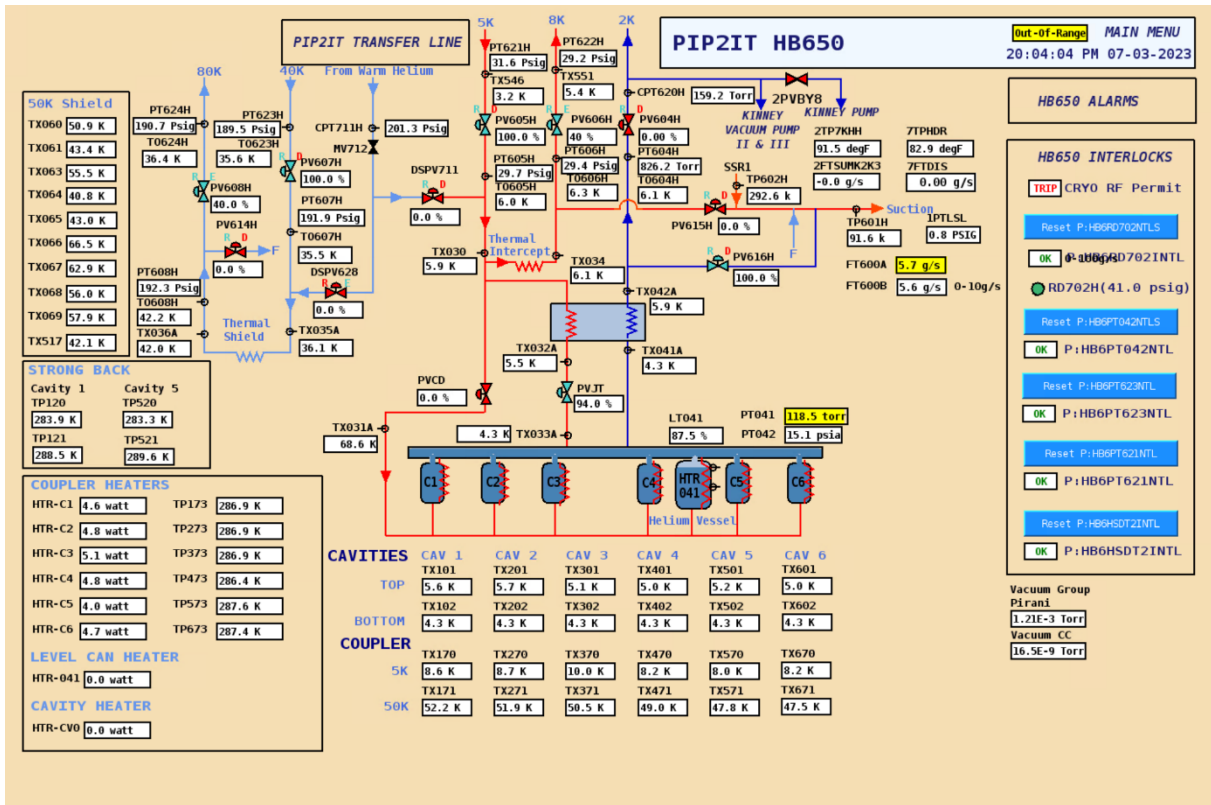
PIP2IT TRANSFER LINE

PIP2IT HB650

Out-Of-Range MAIN MENU
20:04:04 PM 07-03-2023

HB650 ALARMS

HB650 INTERLOCKS

TRIP CRYO RF Permit

Reset P:HB6RD702NTLS
OK P:HB6RD702INTL 0-100g/s
RD702H(41.0 psig)

Reset P:HB6PT042NTLS
OK P:HB6PT042NTL

Reset P:HB6PT623NTL
OK P:HB6PT623NTL

Reset P:HB6PT621NTL
OK P:HB6PT621NTL

Reset P:HB6HSDT2INTL
OK P:HB6HSDT2INTL

Vacuum Group
Pirani
1.21E-3 Torr
Vacuum CC
16.5E-9 Torr

50K Shield
TX060 50.9 K
TX061 43.4 K
TX063 55.5 K
TX064 40.8 K
TX065 43.0 K
TX066 66.5 K
TX067 62.9 K
TX068 56.0 K
TX069 57.9 K
TX517 42.1 K

STRONG BACK
Cavity 1
TP120 283.9 K
TP121 288.5 K
Cavity 5
TP520 283.3 K
TP521 289.6 K

COUPLER HEATERS
HTR-C1 4.6 watt
HTR-C2 4.8 watt
HTR-C3 5.1 watt
HTR-C4 4.8 watt
HTR-C5 4.0 watt
HTR-C6 4.7 watt
TP173 286.9 K
TP273 286.9 K
TP373 286.9 K
TP473 286.4 K
TP573 287.6 K
TP673 287.4 K

LEVEL CAN HEATER
HTR-041 0.0 watt

CAVITY HEATER
HTR-CV0 0.0 watt

80K 40K From Warm Helium 5K 8K 2K

PT624H 190.7 Psig
T0624H 36.4 K
PT623H 189.5 Psig
T0623H 35.6 K
PV607H 100.0 %
PT607H 191.9 Psig
T0607H 35.5 K
PV608H 40.0 %
PV614H 0.0 %
F
PT608H 192.3 Psig
T0608H 42.2 K
TX036A 42.0 K
Thermal Shield
TX035A 36.1 K
DSPV628 0.0 %
CPT711H 201.3 Psig
MV712
DSPV711 0.0 %

PT621H 31.6 Psig
TX546 3.2 K
PV605H 100.0 %
PT605H 29.7 Psig
T0605H 6.0 K
PT622H 29.2 Psig
TX551 5.4 K
PV606H 40 %
PT606H 29.4 Psig
T0606H 6.3 K
CPT620H 159.2 Torr
PV604H 0.00 %
PT604H 826.2 Torr
T0604H 6.1 K
2PVBY8
KINNEY VACUUM PUMP II & III
KINNEY PUMP
2TP7KHH 91.5 degF
2FTSUMK2K3 -0.0 g/s
7TPHDR 82.9 degF
7FTDIS 0.00 g/s
SSR1
TP602H 292.6 K
PV615H 0.0 %
Suction
TP601H 91.6 K
1PTLSL 0.8 PSIG
PV616H 100.0 %
F
FT600A 5.7 g/s
FT600B 5.6 g/s 0-10g/s

TX030 5.9 K
Thermal Intercept
TX034 6.1 K
TX042A 5.9 K
TX041A 4.3 K
TX032A 5.5 K
PVCD 0.0 %
PVJT 94.0 %
TX031A 68.6 K
4.3 K TX033A
LT041 87.5 %
PT041 118.5 torr
PT042 15.1 psia

C1 C2 C3 C4 HTR 041 C5 C6
Helium Vessel

CAVITIES CAV 1 CAV 2 CAV 3 CAV 4 CAV 5 CAV 6
TOP TX101 5.6 K TX201 5.7 K TX301 5.1 K TX401 5.0 K TX501 5.2 K TX601 5.0 K
BOTTOM TX102 4.3 K TX202 4.3 K TX302 4.3 K TX402 4.3 K TX502 4.3 K TX602 4.3 K
COUPLER
5K TX170 8.6 K TX270 8.7 K TX370 10.0 K TX470 8.2 K TX570 8.0 K TX670 8.2 K
50K TX171 52.2 K TX271 51.9 K TX371 50.5 K TX471 49.0 K TX571 47.8 K TX671 47.5 K